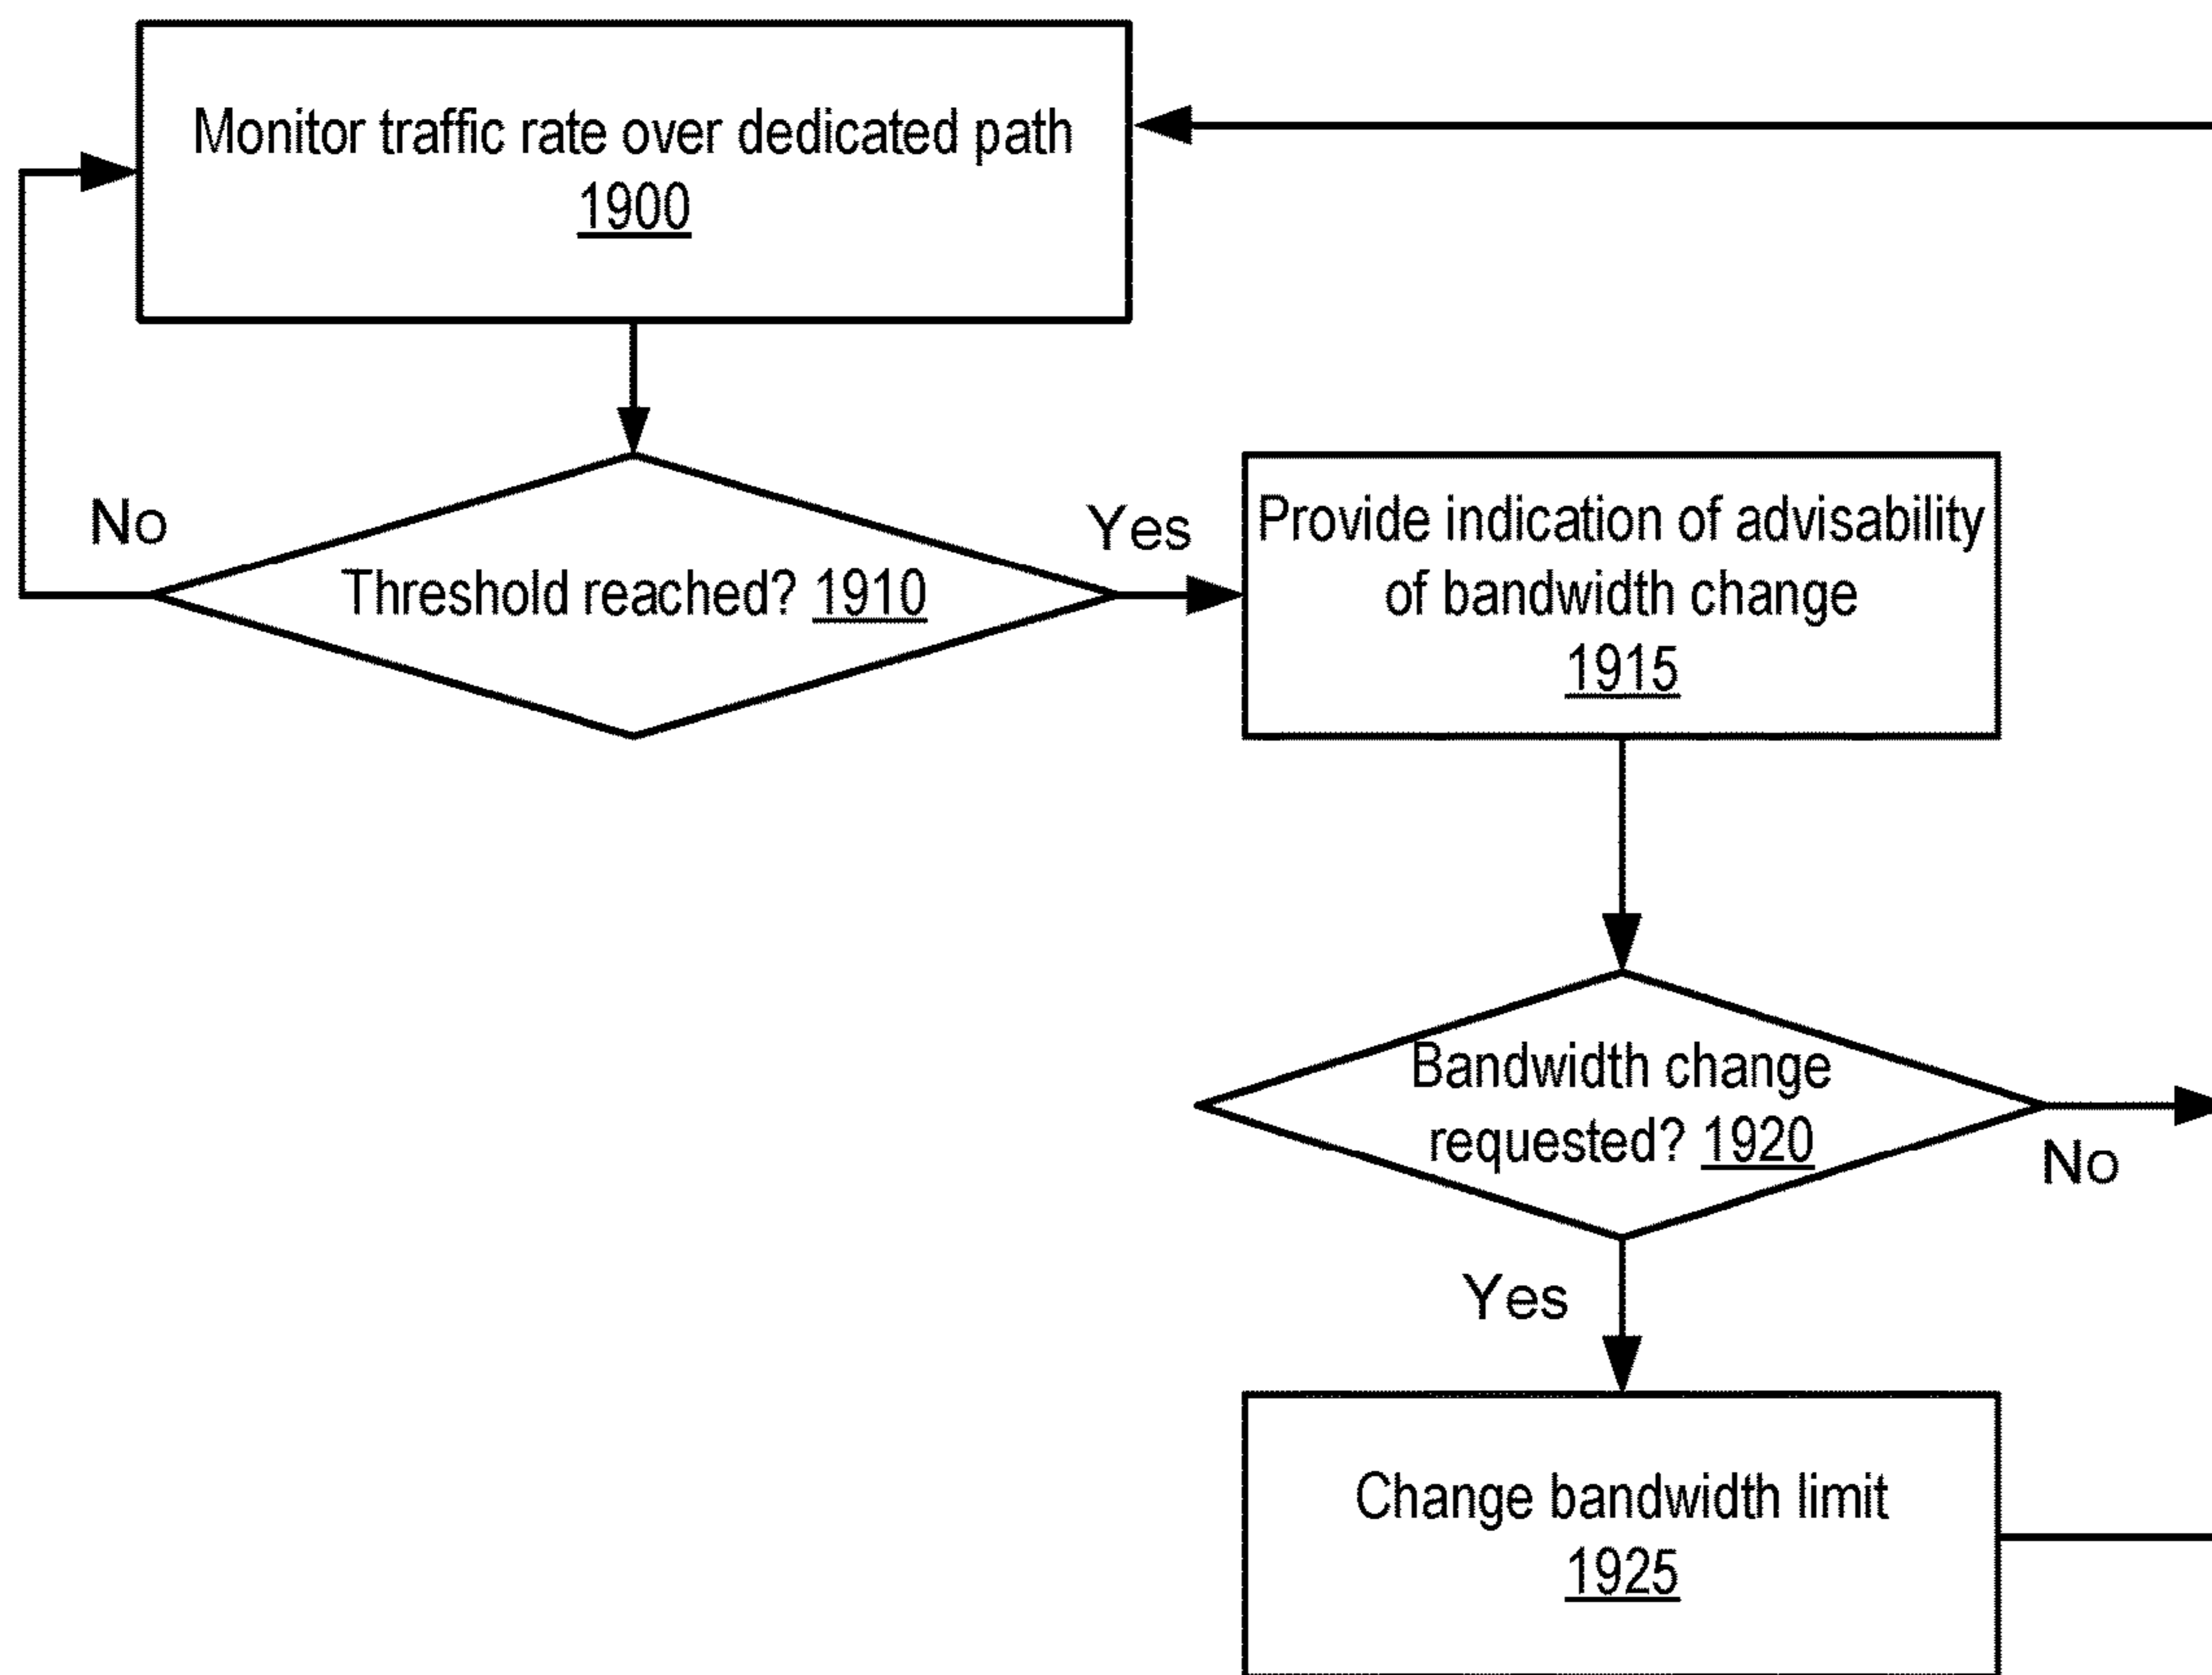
Monitor traffic rate over dedicated path
1900

No

Threshold reached? 1910

Yes

Provide indication of advisability of bandwidth change
1915

Bandwidth change requested? 1920

No

Yes

Change bandwidth limit
1925